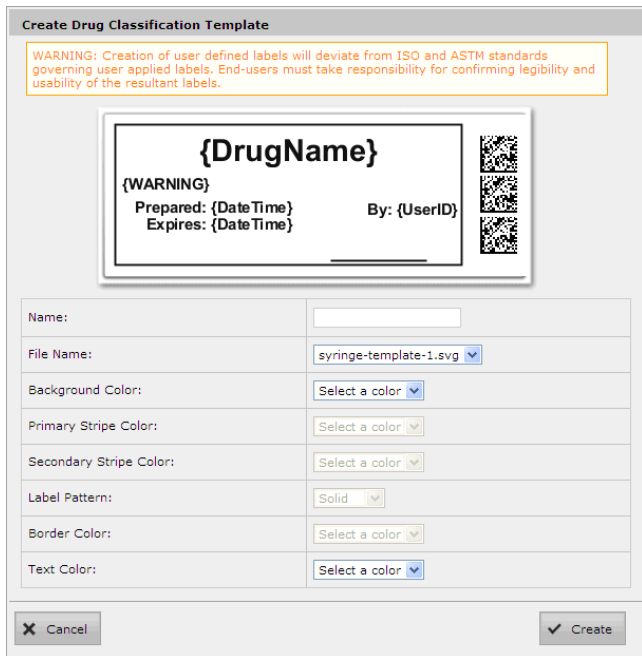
Create Drug Classification Template

WARNING: Creation of user defined labels will deviate from ISO and ASTM standards governing user applied labels. End-users must take responsibility for confirming legibility and usability of the resultant labels.

{DrugName}

{WARNING}

Prepared: {DateTime}
Expires: {DateTime}

By: {UserID}

| | |
|---|---|
| Name: | |
| File Name: | syringe-template-1.svg |
| Background Color: | Select a color |
| Primary Stripe Color: | Select a color |
| Secondary Stripe Color: | Select a color |
| Label Pattern: | Solid |
| Border Color: | Select a color |
| Text Color: | Select a color |

Cancel

Create